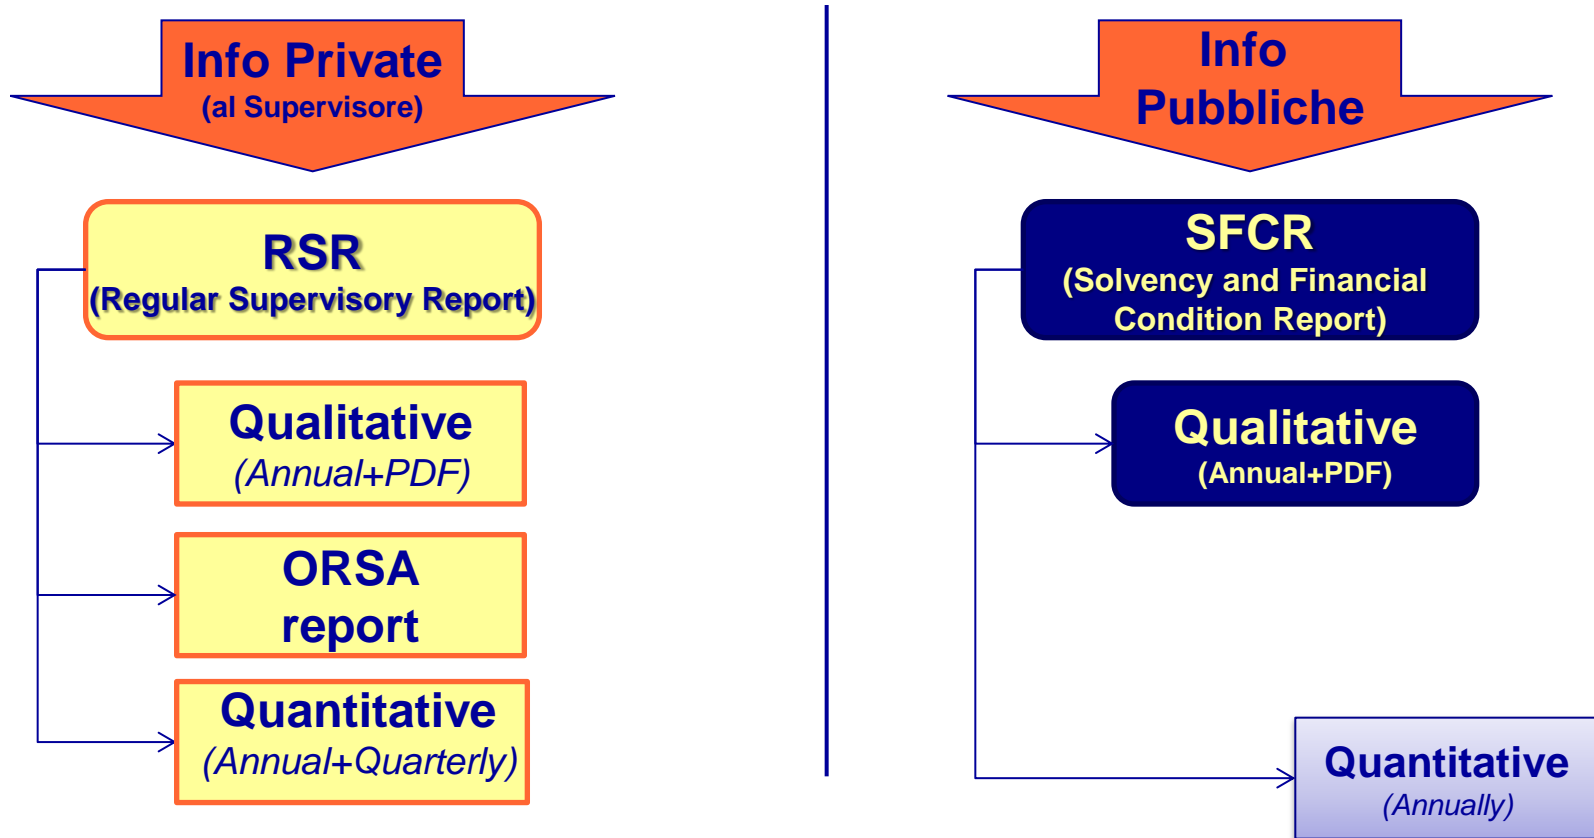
Info Private
(al Supervisore)

RSR
(Regular Supervisory Report)

Qualitative
(Annual+PDF)

ORSA
report

Quantitative
(Annual+Quarterly)

Info
Pubbliche

SFCR
(Solvency and Financial Condition Report)

Qualitative
(Annual+PDF)

Quantitative
(Annually)